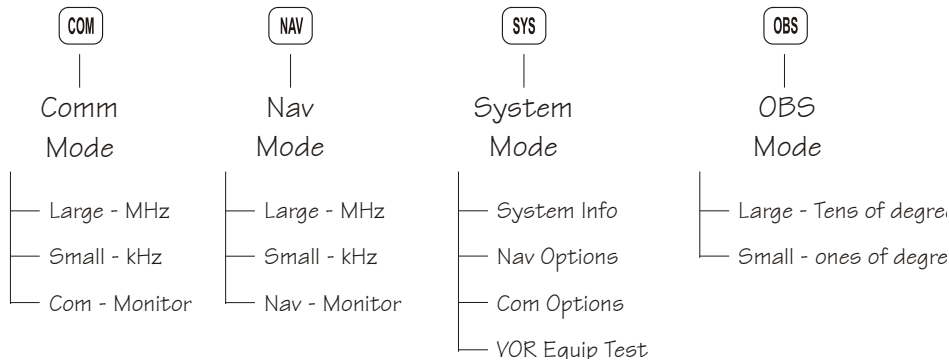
COM

Comm Mode

Large - MHz

Small - kHz

Com - Monitor

NAV

Nav Mode

Large - MHz

Small - kHz

Nav - Monitor

SYS

System Mode

System Info

Nav Options

Com Options

VOR Equip Test

OBS

OBS Mode

Large - Tens of degre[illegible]

Small - ones of degre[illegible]